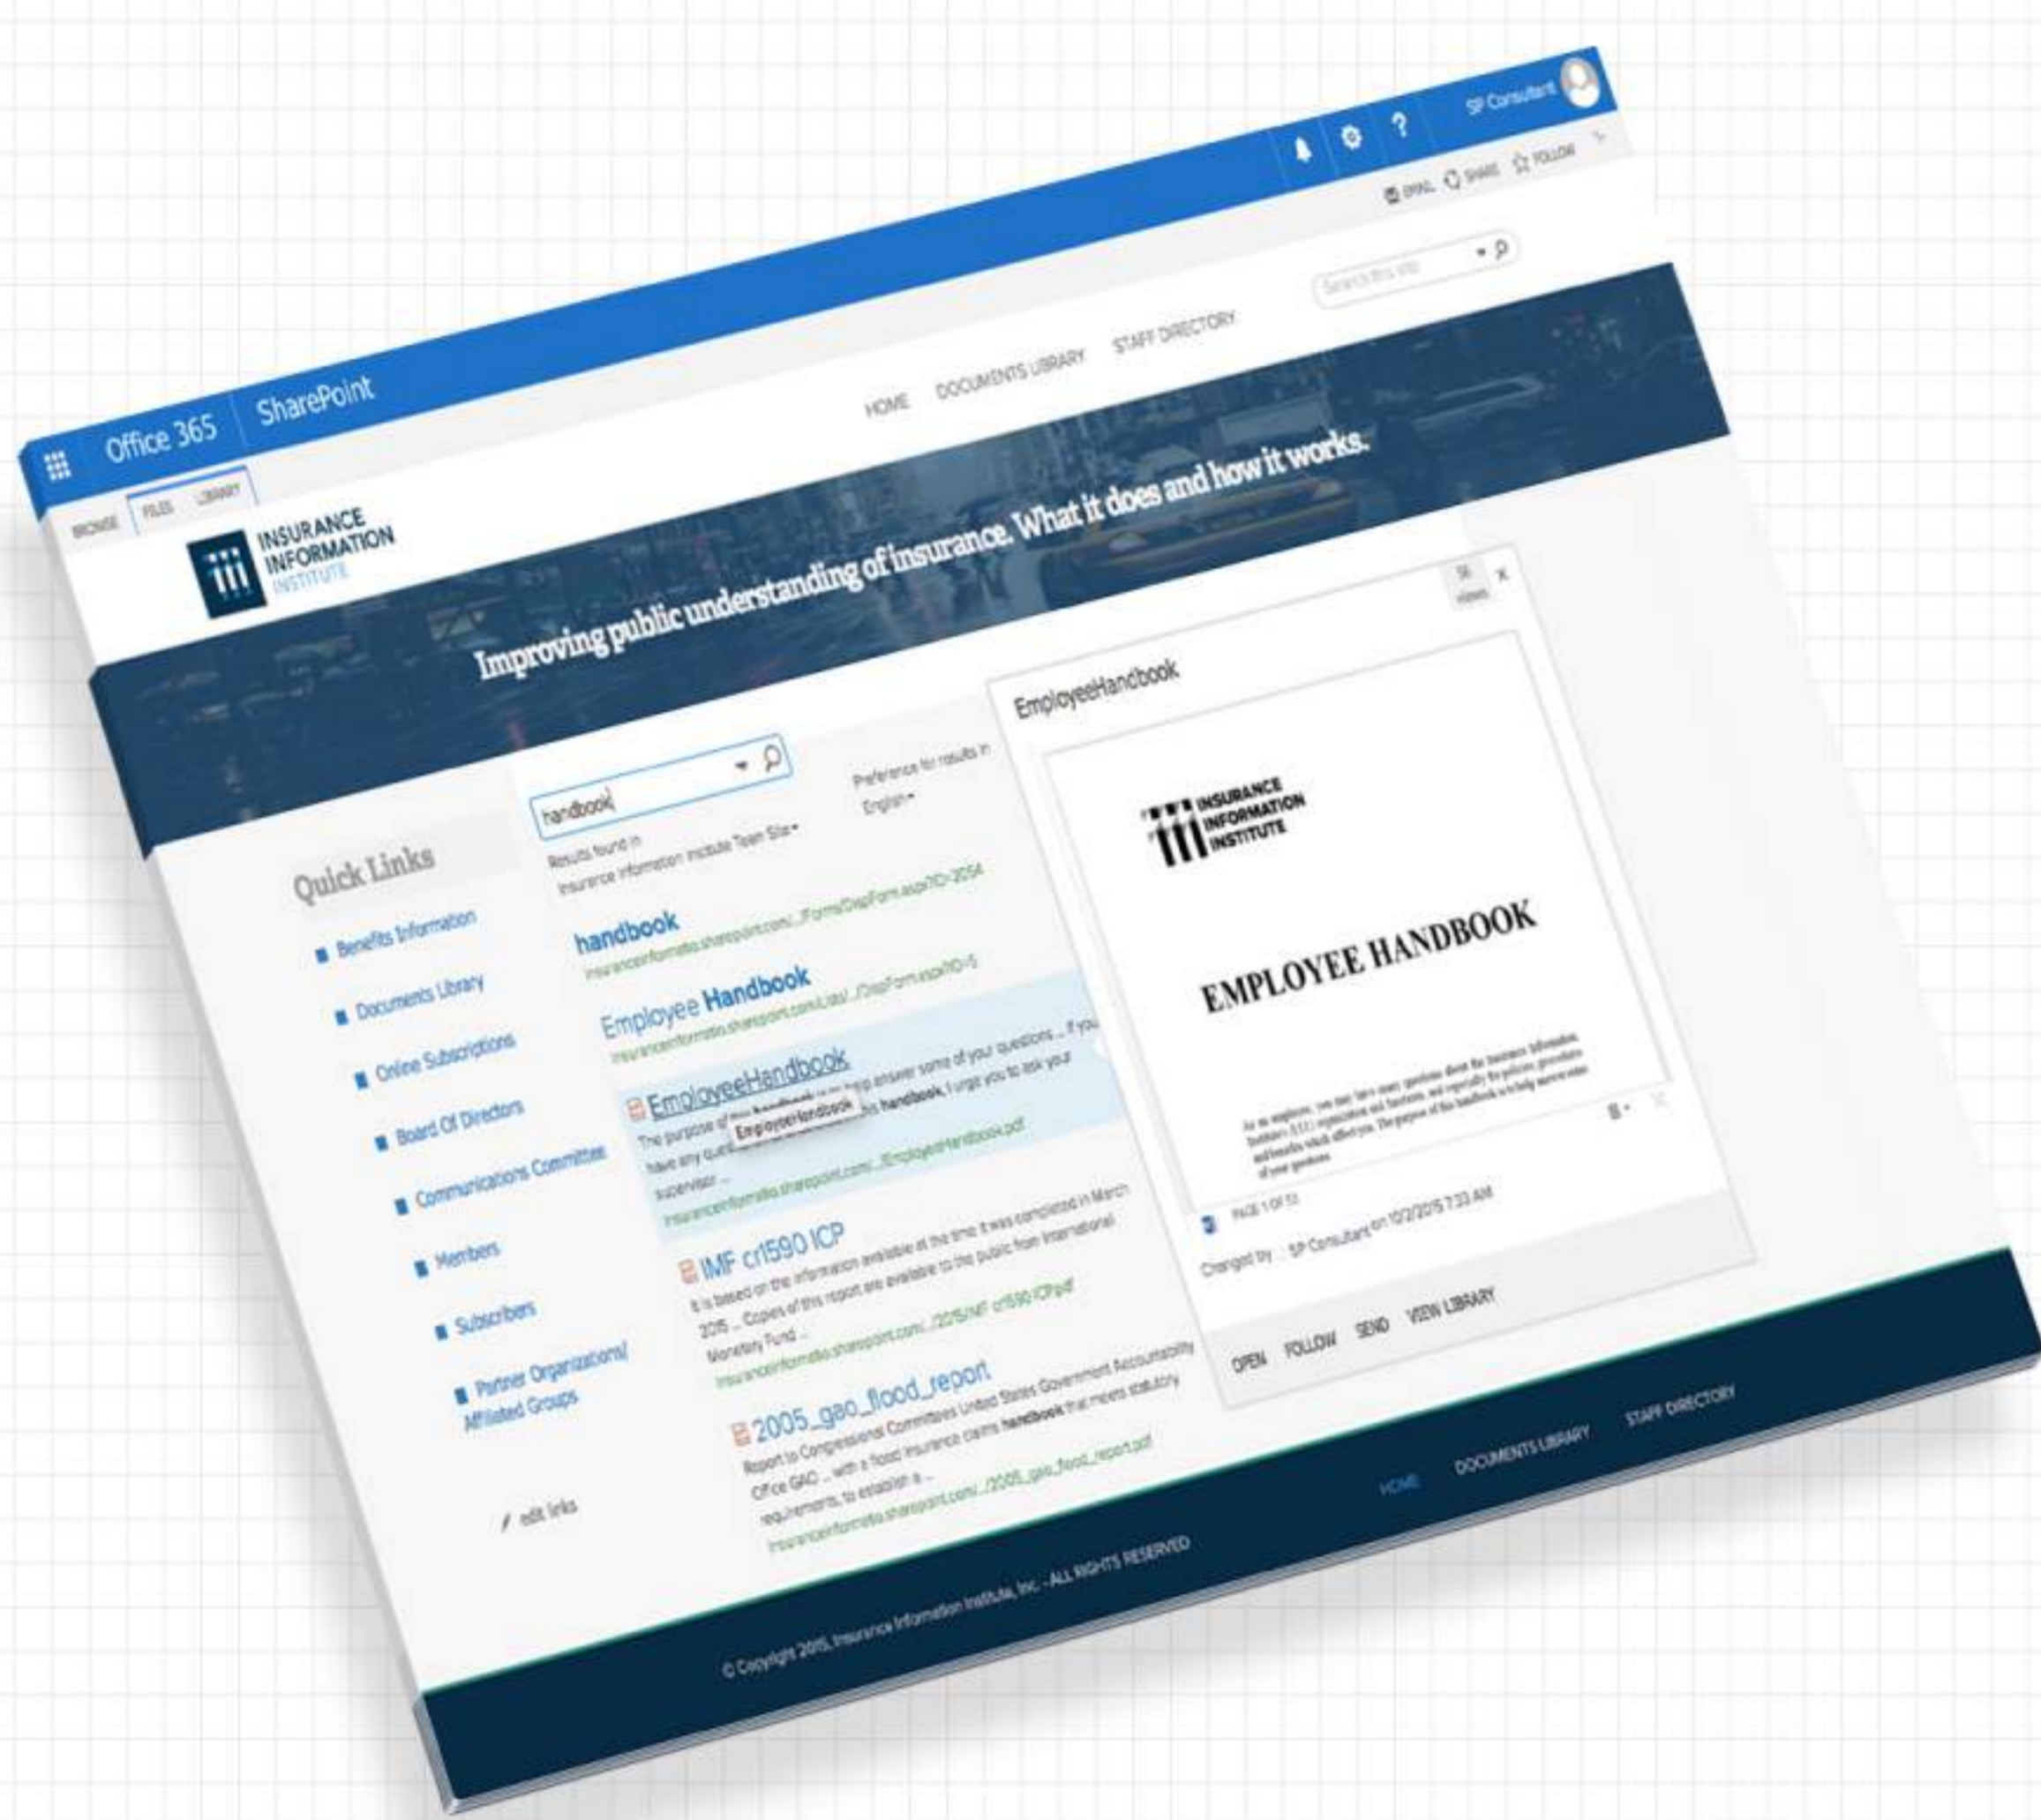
Office 365 SharePoint

SP Consultant

EMAIL SHARE FOLLOW

BROWSE FILES LIBRARY

INSURANCE INFORMATION INSTITUTE

HOME DOCUMENTS LIBRARY STAFF DIRECTORY

Search this site

Improving public understanding of insurance. What it does and how it works.

Quick Links

Benefits Information

Documents Library

Online Subscriptions

Board Of Directors

Communications Committee

Members

Subscribers

Partner Organizations/ Affiliated Groups

edit links

handbook

Preference for results in English

Results found in Insurance Information Institute Team Site

handbook
insuranceinformatio.sharepoint.com/.../Forms/DispForm.aspx?ID=2054

Employee Handbook
insuranceinformatio.sharepoint.com/Lists/.../DispForm.aspx?ID=5

EmployeeHandbook
The purpose of this handbook is to help answer some of your questions ... If you have any questions about this handbook, I urge you to ask your supervisor ...
insuranceinformatio.sharepoint.com/.../EmployeeHandbook.pdf

IMF cr1590 ICP
It is based on the information available at the time it was completed in March 2015 ... Copies of this report are available to the public from International Monetary Fund ...
insuranceinformatio.sharepoint.com/.../2015/IMF cr1590 ICP.pdf

2005_gao_flood_report
Report to Congressional Committees United States Government Accountability Office GAO ... with a flood insurance claims handbook that meets statutory requirements, to establish a ...
insuranceinformatio.sharepoint.com/.../2005_gao_flood_report.pdf

EmployeeHandbook

56 views

INSURANCE INFORMATION INSTITUTE

EMPLOYEE HANDBOOK

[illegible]

PAGE 1 OF 53

Changed by SP Consultant on 10/2/2015 7:33 AM

OPEN FOLLOW SEND VIEW LIBRARY

HOME DOCUMENTS LIBRARY STAFF DIRECTORY

© Copyright 2015, Insurance Information Institute, Inc. - ALL RIGHTS RESERVED